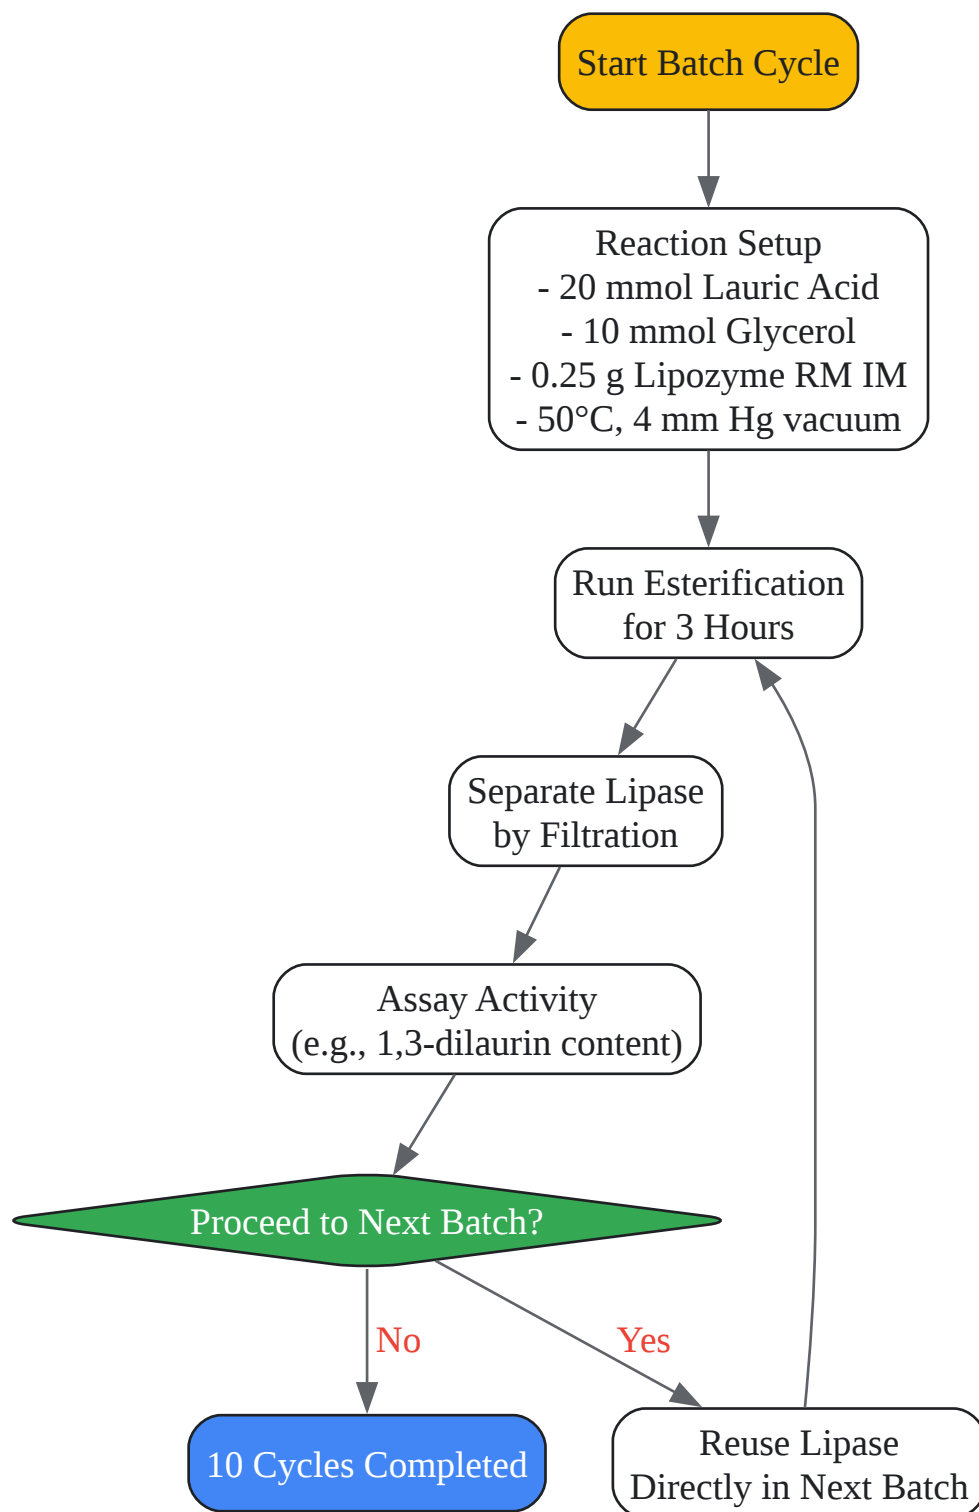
Start Batch Cycle

Reaction Setup
- 20 mmol Lauric Acid
- 10 mmol Glycerol
- 0.25 g Lipozyme RM IM
- 50°C, 4 mm Hg vacuum

Run Esterification
for 3 Hours

Separate Lipase
by Filtration

Assay Activity
(e.g., 1,3-dilaurin content)

Proceed to Next Batch?

No

Yes

10 Cycles Completed

Reuse Lipase
Directly in Next Batch